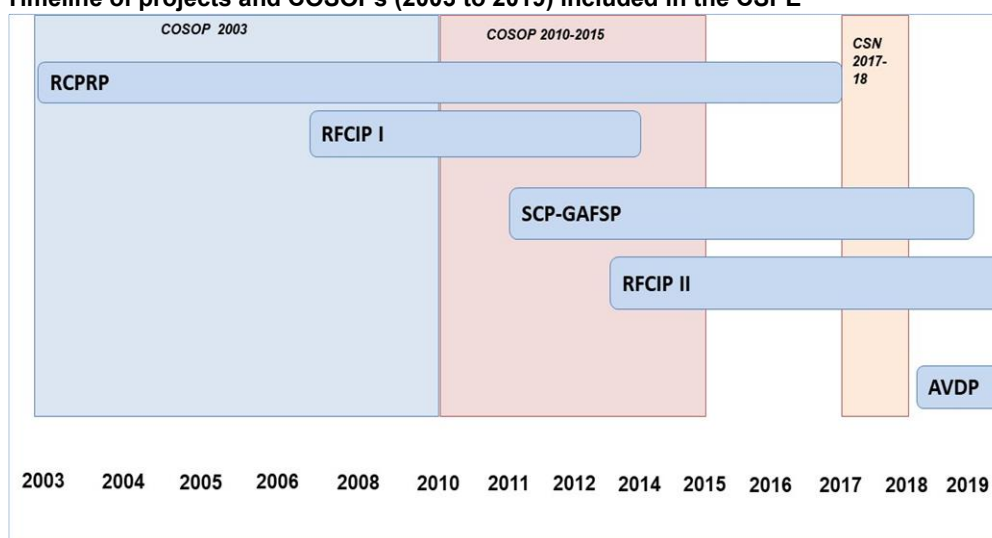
Timeline of projects and COSOPs (2003 to 2019) included in the CSPE

COSOP 2003

COSOP 2010-2015

CSN 2017-18

RCPRP

RFCIP I

SCP-GAFSP

RFCIP II

AVDP

2003 2004 2005 2006 2008 2010 2011 2012 2014 2015 2016 2017 2018 2019